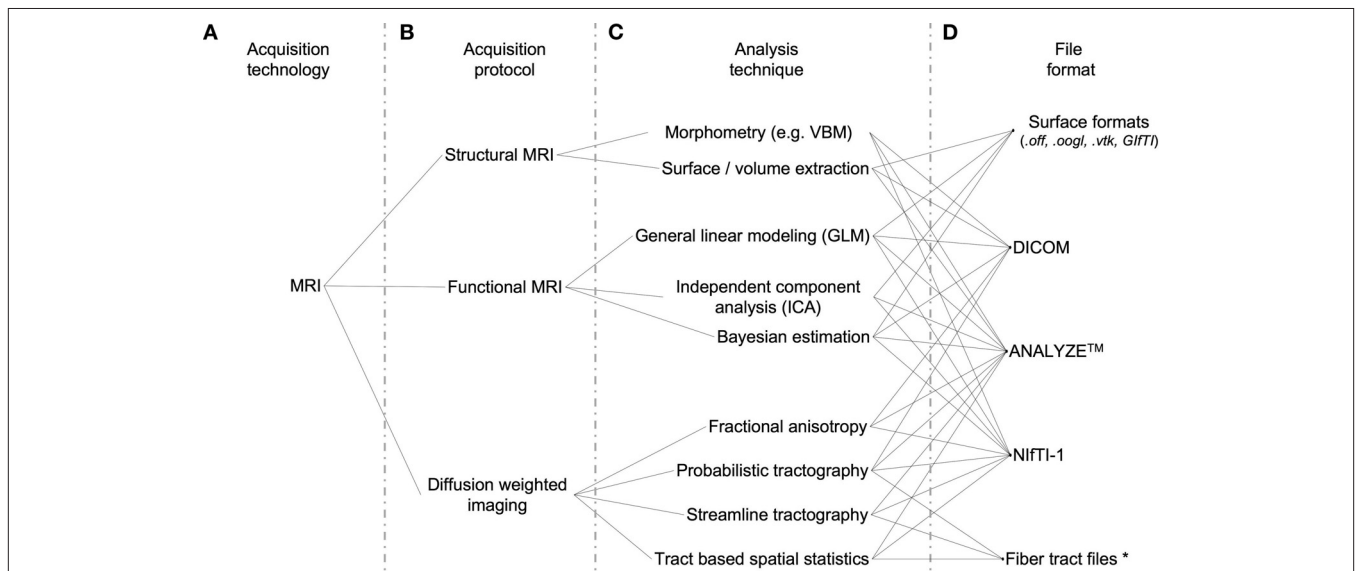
A
Acquisition technology

B
Acquisition protocol

C
Analysis technique

D
File format

MRI

Structural MRI

Functional MRI

Diffusion weighted imaging

Morphometry (e.g. VBM)

Surface / volume extraction

General linear modeling (GLM)

Independent component analysis (ICA)

Bayesian estimation

Fractional anisotropy

Probabilistic tractography

Streamline tractography

Tract based spatial statistics

Surface formats (.off, .oogl, .vtk, GIfTI)

DICOM

ANALYZE$^{TM}$

NIfTI-1

Fiber tract files *